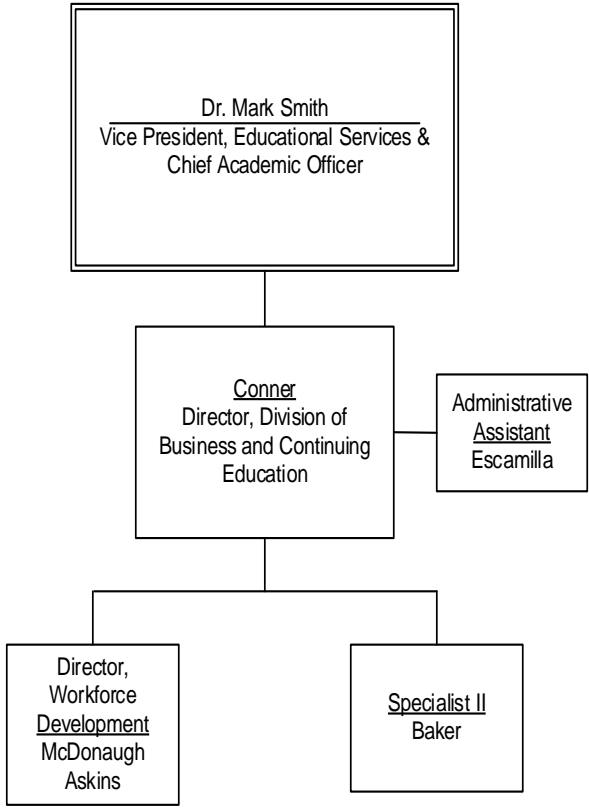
Dr. Mark Smith
Vice President, Educational Services & Chief Academic Officer

Conner
Director, Division of Business and Continuing Education

Administrative Assistant
Escamilla

Director, Workforce Development
McDonaugh Askins

Specialist II
Baker